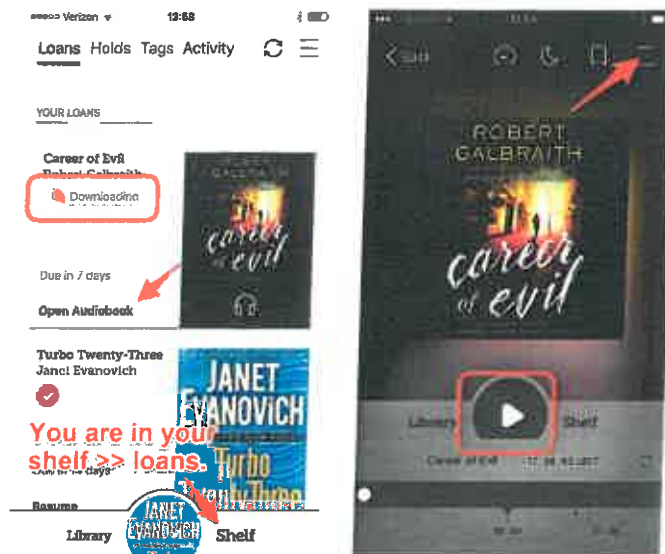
Verizon 13:68

Loans Holds Tags Activity

YOUR LOANS

Career of Evil
Robert Galbraith

Downloading

Due in 7 days

Open Audiobook

Turbo Twenty-Three
Janet Evanovich

JANET EVANOVICH
Turbo Twenty-Three

You are in your shelf >> loans.

Due in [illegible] days

Resume

Library

Shelf

JANET EVANOVICH

ROBERT GALBRAITH
career of evil

Library

Shelf

Career of Evil